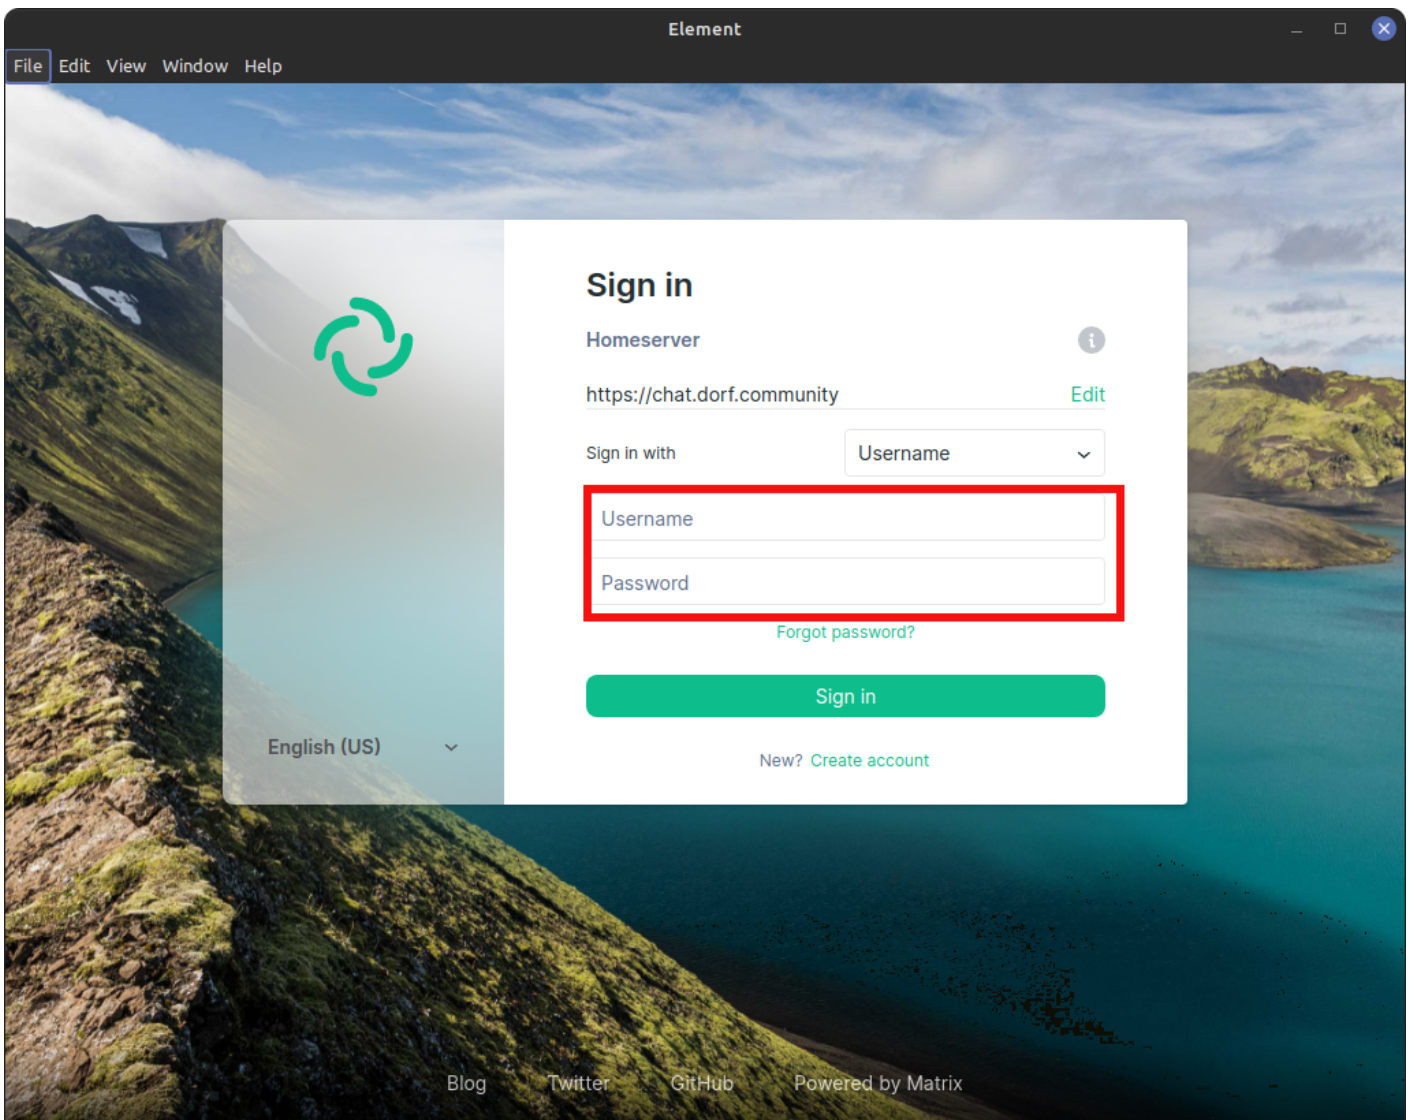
Element

File Edit View Window Help

Sign in

Homeserver

https://chat.dorf.community Edit

Sign in with Username

Username

Password

Forgot password?

Sign in

New? Create account

English (US)

Blog Twitter GitHub Powered by Matrix